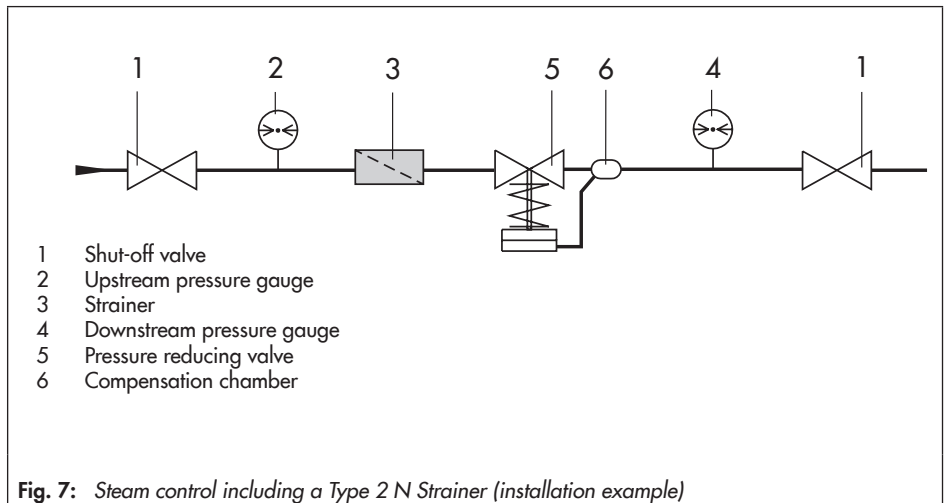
1 2 3 5 6 4 1

1 Shut-off valve
2 Upstream pressure gauge
3 Strainer
4 Downstream pressure gauge
5 Pressure reducing valve
6 Compensation chamber

**Fig. 7:** *Steam control including a Type 2 N Strainer (installation example)*